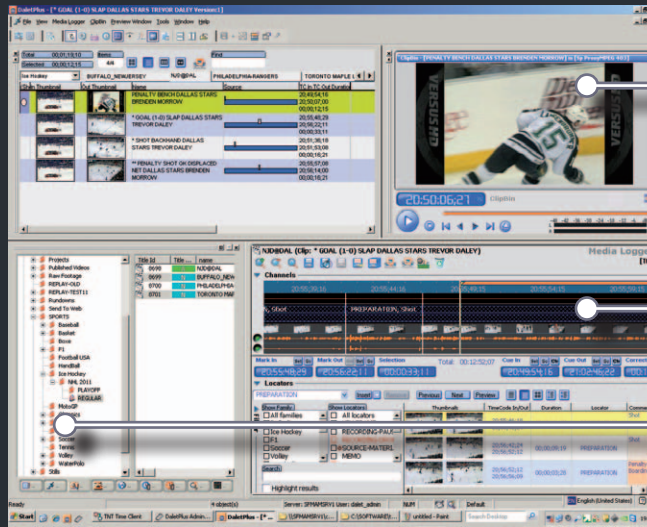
DaletPlus - [* GOAL (1-0) SLAP DALLAS STARS TREVOR DALEY Version1]

File View Media Logger ClipBin Preview Window Tools Window Help

Total 00;01;19;10 Items Find
Selected 00;00;12;15 4/4

Ice Hockey BUFFALO_NEWJERSEY NJD@DAL PHILADELPHIA-RANGERS TORONTO MAPLE L

| Status | Thumbnail | Out Thumbnail | Name | Source | TC In TC Out Duration |
|---|---|---|---|---|---|
| | | | PENALTY BENCH DALLAS STARS BRENDEN MORROW | | 20;49;54;16 20;50;07;00 00;00;12;15 |
| | | | * GOAL (1-0) SLAP DALLAS STARS TREVOR DALEY | | 20;50;43;29 20;50;56;12 00;00;12;13 |
| | | | * SHOT BACKHAND DALLAS STARS TREVOR DALEY | | 20;51;36;18 20;51;53;08 00;00;16;21 |
| | | | ** PENALTY SHOT OK DISPLACED NET DALLAS STARS BRENDEN MORROW | | 20;57;58;00 20;58;14;00 00;00;16;21 |

ClipBin - [PENALTY BENCH DALLAS STARS BRENDEN MORROW] [Hi Proxy MPEG 4/2]

VERSUS HD

20:50:06:27 ClipBin

Projects
Published Videos
Raw Footage
REPLAY-OLD
REPLAY-TEST11
Rundowns
Send To Web
SPORTS
Baseball
Basket
Boxe
F1
Football USA
HandBall
Ice Hockey
NHL 2011
PLAYOFF
REGULAR
MotoGP
Soccer
Tennis
Volley
WaterPolo
Stills

| Title Id | Title | name |
|---|---|---|
| 0698 | | NJD@DAL |
| 0699 | | BUFFALO_NEW |
| 0700 | | PHILADELPHIA |
| 0701 | | TORONTO MAP |

NJD@DAL (Clip: * GOAL (1-0) SLAP DALLAS STARS TREVOR DALEY) Media Logger

Channels

20:50:38:16 20:50:44:16 20:50:48:16 20:50:54:16 20:50:59:16

Shot PREPARATION, Shot

Mark In Mark Out Selection Total 00:12:52:02 Cue In Cue Out Current
20:50:43:29 20:50:56:11 00:00:12:13 20:50:48:22 21:02:46:22

Locators
PREPARATION Insert Previous Next Preview
Show Family: Show Locators: All families All locators Thumbnails Time Code In/Out Duration Locator Comment
Ice Hockey RECORDING-PAU
F1 SOURCE-MATERI
Soccer MEMO
Volley
Search
Highlight results
Shot
PREPARATION
PREPARATION

Ready 4 object(s) Server: SPMAMSRV1 User: dalet_admin NUM Default English (United States)

Start TNT Time Client DaletPlus Admin DaletPlus - [* SPMAMSRV1 [Al... C:\SOFTWARE\... untitled - Paint Search Desktop